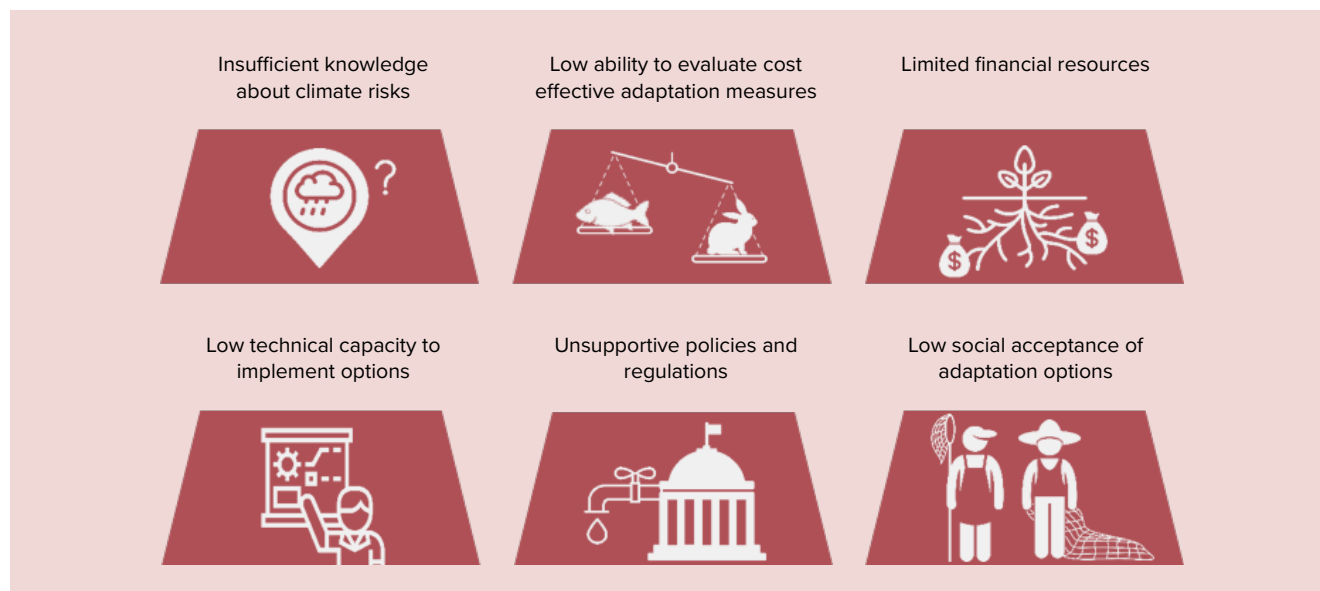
Insufficient knowledge about climate risks

Low ability to evaluate cost effective adaptation measures

Limited financial resources

Low technical capacity to implement options

Unsupportive policies and regulations

Low social acceptance of adaptation options